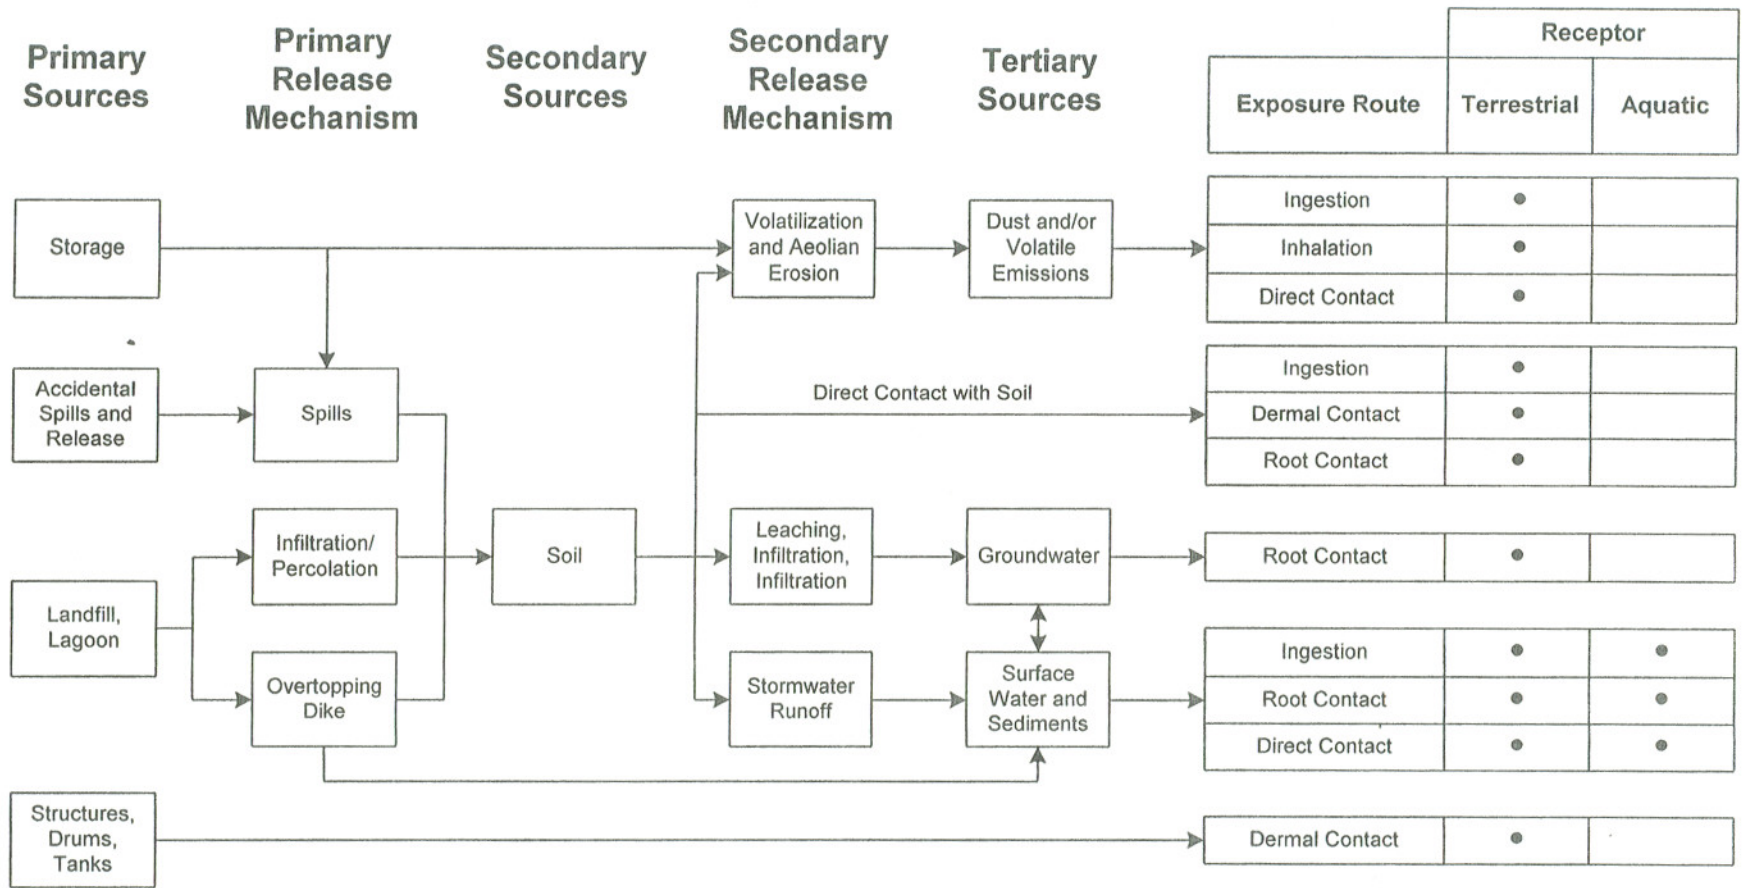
Primary Sources

Primary Release Mechanism

Secondary Sources

Secondary Release Mechanism

Tertiary Sources

| Exposure Route | Receptor: Terrestrial | Receptor: Aquatic |
|---|---|---|
| Ingestion | ● | |
| Inhalation | ● | |
| Direct Contact | ● | |
| Ingestion | ● | |
| Dermal Contact | ● | |
| Root Contact | ● | |
| Root Contact | ● | |
| Ingestion | ● | ● |
| Root Contact | ● | ● |
| Direct Contact | ● | ● |
| Dermal Contact | ● | |

Storage

Accidental Spills and Release

Landfill, Lagoon

Structures, Drums, Tanks

Spills

Infiltration/ Percolation

Overtopping Dike

Soil

Volatilization and Aeolian Erosion

Direct Contact with Soil

Leaching, Infiltration, Infiltration

Stormwater Runoff

Dust and/or Volatile Emissions

Groundwater

Surface Water and Sediments